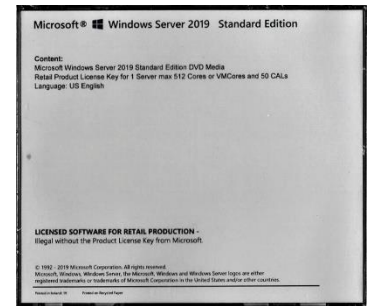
Microsoft® Windows Server 2019 Standard Edition

Content:
Microsoft Windows Server 2019 Standard Edition DVD Media
Retail Product License Key for 1 Server max 512 Cores or VMCores and 50 CALs
Language: US English

LICENSED SOFTWARE FOR RETAIL PRODUCTION -
Illegal without the Product License Key from Microsoft

© 1992 - 2019 Microsoft Corporation. All rights reserved.
Microsoft, Windows, Windows Server, the Microsoft, Windows and Windows Server logos are either registered trademarks or trademarks of Microsoft Corporation in the United States and/or other countries.

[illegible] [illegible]